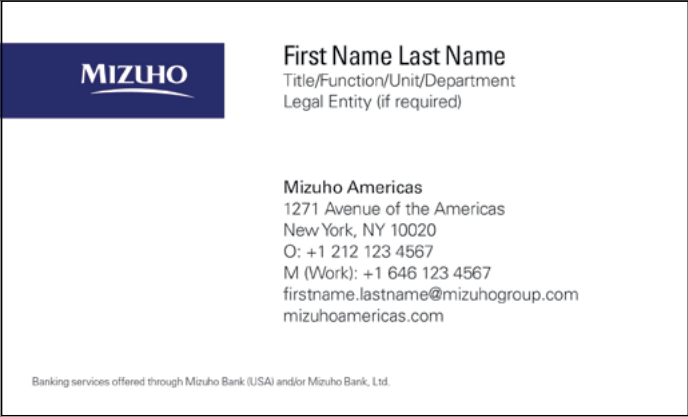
MIZUHO

First Name Last Name
Title/Function/Unit/Department
Legal Entity (if required)

Mizuho Americas
1271 Avenue of the Americas
New York, NY 10020
O: +1 212 123 4567
M (Work): +1 646 123 4567
firstname.lastname@mizuhogroup.com
mizuhoamericas.com

Banking services offered through Mizuho Bank (USA) and/or Mizuho Bank, Ltd.